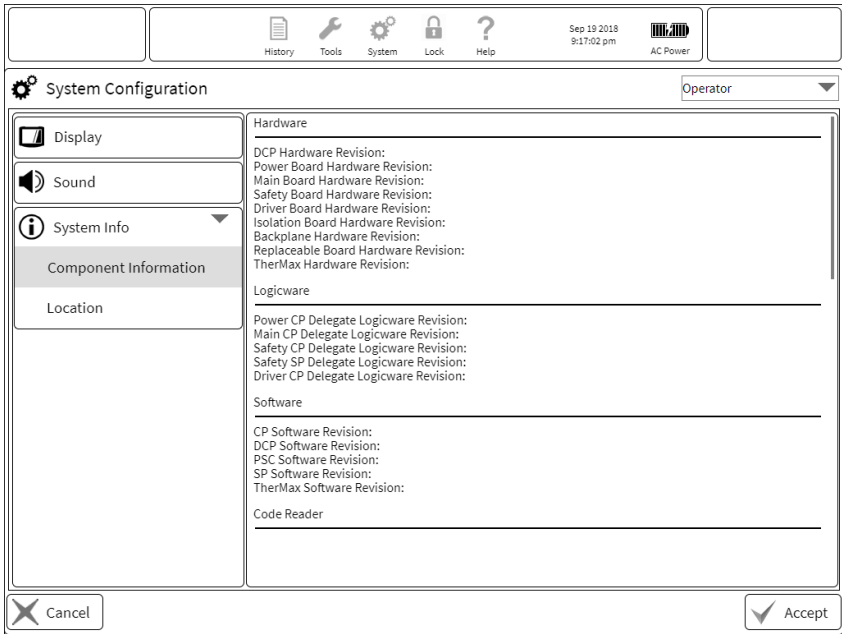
History Tools System Lock Help

Sep 19 2018
9:17:02 pm

AC Power

System Configuration

Operator

Display

Sound

System Info

Component Information

Location

Hardware

DCP Hardware Revision:
Power Board Hardware Revision:
Main Board Hardware Revision:
Safety Board Hardware Revision:
Driver Board Hardware Revision:
Isolation Board Hardware Revision:
Backplane Hardware Revision:
Replaceable Board Hardware Revision:
TherMax Hardware Revision:

Logicware

Power CP Delegate Logicware Revision:
Main CP Delegate Logicware Revision:
Safety CP Delegate Logicware Revision:
Safety SP Delegate Logicware Revision:
Driver CP Delegate Logicware Revision:

Software

CP Software Revision:
DCP Software Revision:
PSC Software Revision:
SP Software Revision:
TherMax Software Revision:

Code Reader

Cancel

Accept